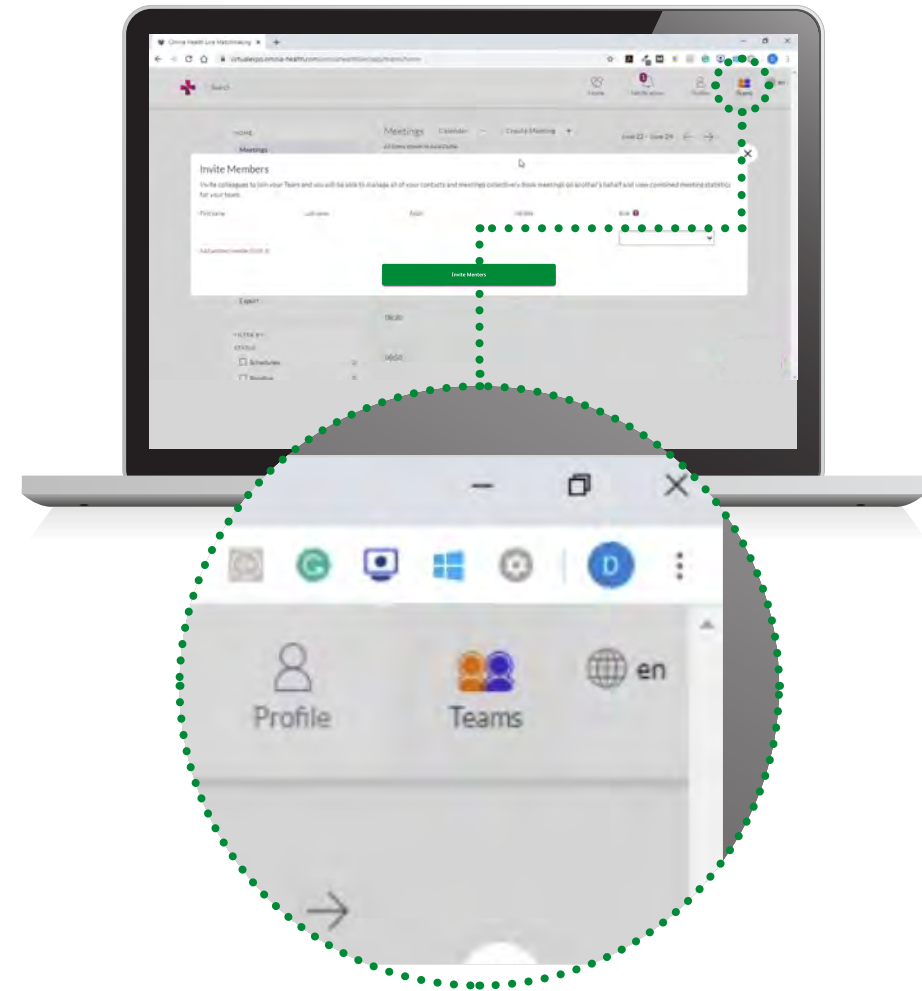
Omnia Health Live Matchmaking ×

virtualexpo.omnia-health.com/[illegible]

Search

Home Notifications Profile Teams en

HOME

Meetings

Meetings Calendar Create Meeting

June 22 - June 29

Invite Members

Invite colleagues to join your Team and you will be able to manage all of your contacts and meetings collectively. Book meetings on another's behalf and view combined meeting statistics for your team.

First Name Last name Email Mobile Role

Add another member (3 left)

Invite Members

Export

FILTER BY

STATUS

Schedules

Pending

06:30

08:00

D

Profile

Teams

en